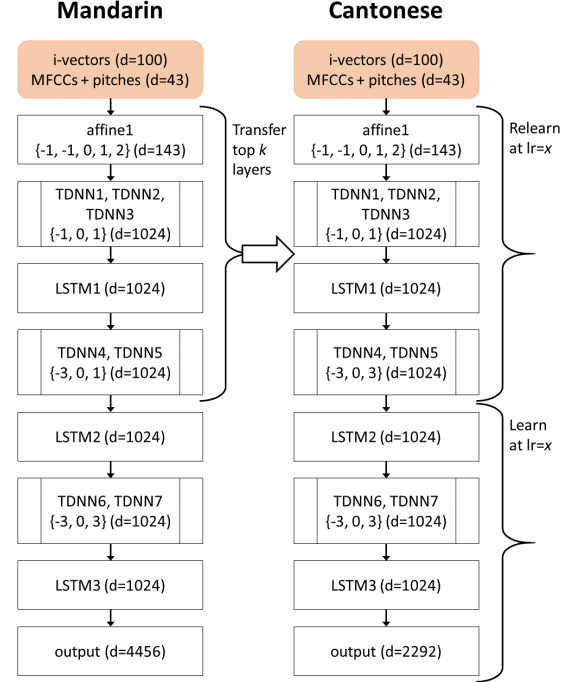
Mandarin

i-vectors (d=100)
MFCCs + pitches (d=43)

affine1
{-1, -1, 0, 1, 2} (d=143)

TDNN1, TDNN2, TDNN3
{-1, 0, 1} (d=1024)

LSTM1 (d=1024)

TDNN4, TDNN5
{-3, 0, 1} (d=1024)

LSTM2 (d=1024)

TDNN6, TDNN7
{-3, 0, 3} (d=1024)

LSTM3 (d=1024)

output (d=4456)

Transfer top *k* layers

Cantonese

i-vectors (d=100)
MFCCs + pitches (d=43)

affine1
{-1, -1, 0, 1, 2} (d=143)

TDNN1, TDNN2, TDNN3
{-1, 0, 1} (d=1024)

LSTM1 (d=1024)

TDNN4, TDNN5
{-3, 0, 3} (d=1024)

LSTM2 (d=1024)

TDNN6, TDNN7
{-3, 0, 3} (d=1024)

LSTM3 (d=1024)

output (d=2292)

Relearn at lr=*x*

Learn at lr=*x*